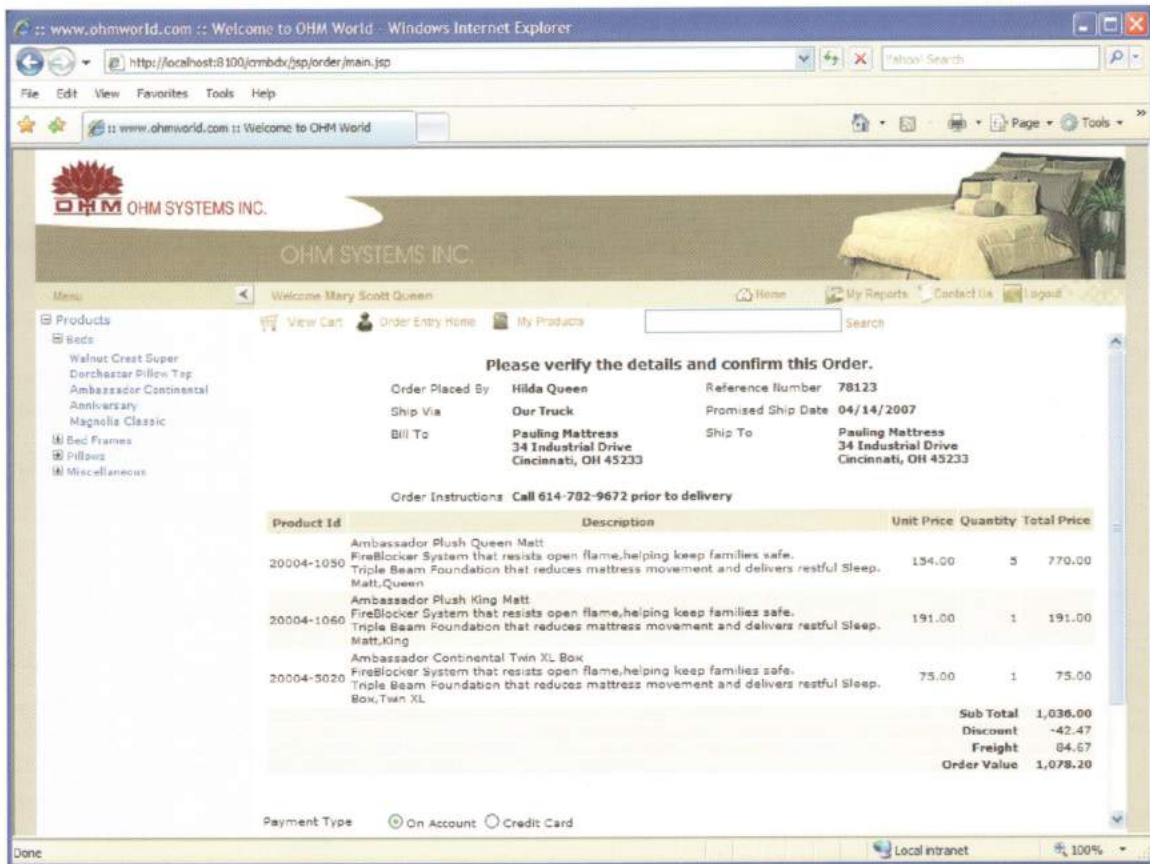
:: www.ohmworld.com :: Welcome to OHM World - Windows Internet Explorer

http://localhost:8100/crmbdx/jsp/order/main.jsp

Yahoo! Search

File Edit View Favorites Tools Help

:: www.ohmworld.com :: Welcome to OHM World

Page Tools

OHM OHM SYSTEMS INC.

OHM SYSTEMS INC.

Menu

Welcome Mary Scott Queen

Home My Reports Contact Us Logout

Products
Beds
Walnut Crest Super
Dorchester Pillow Top
Ambassador Continental
Anniversary
Magnolia Classic
Bed Frames
Pillows
Miscellaneous

View Cart Order Entry Home My Products Search

Please verify the details and confirm this Order.

Order Placed By Hilda Queen
Reference Number 78123
Ship Via Our Truck
Promised Ship Date 04/14/2007
Bill To Pauling Mattress 34 Industrial Drive Cincinnati, OH 45233
Ship To Pauling Mattress 34 Industrial Drive Cincinnati, OH 45233

Order Instructions Call 614-782-9672 prior to delivery

| Product Id | Description | Unit Price | Quantity | Total Price |
|---|---|---|---|---|
| 20004-1050 | Ambassador Plush Queen Matt FireBlocker System that resists open flame,helping keep families safe. Triple Beam Foundation that reduces mattress movement and delivers restful Sleep. Matt,Queen | 154.00 | 5 | 770.00 |
| 20004-1060 | Ambassador Plush King Matt FireBlocker System that resists open flame,helping keep families safe. Triple Beam Foundation that reduces mattress movement and delivers restful Sleep. Matt,King | 191.00 | 1 | 191.00 |
| 20004-5020 | Ambassador Continental Twin XL Box FireBlocker System that resists open flame,helping keep families safe. Triple Beam Foundation that reduces mattress movement and delivers restful Sleep. Box,Twin XL | 75.00 | 1 | 75.00 |
| | | | Sub Total | 1,036.00 |
| | | | Discount | -42.47 |
| | | | Freight | 84.67 |
| | | | Order Value | 1,078.20 |

Payment Type On Account Credit Card

Done Local intranet 100%